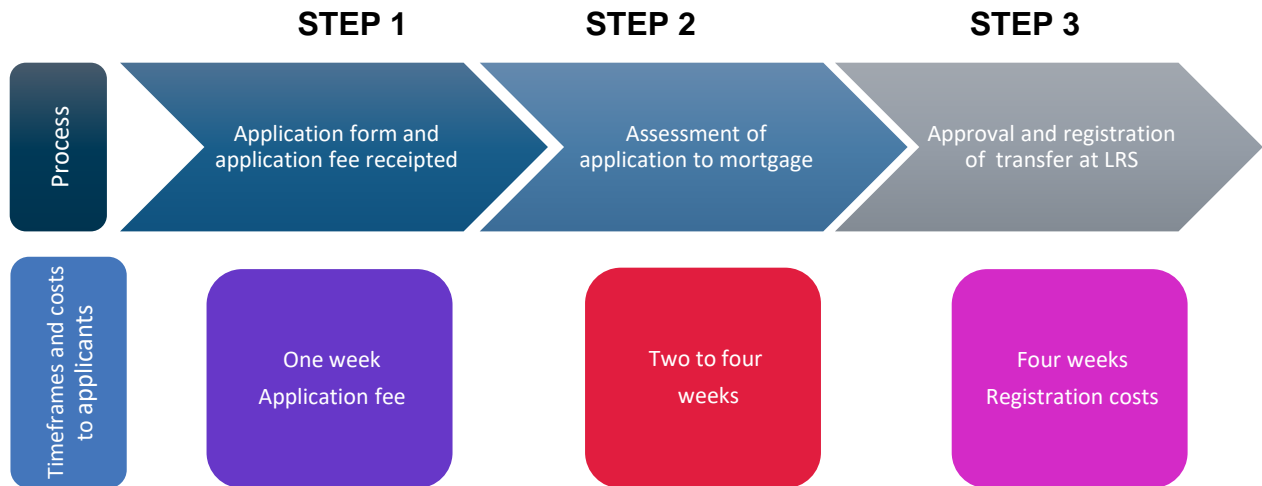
STEP 1

STEP 2

STEP 3

Process

Application form and application fee receipted

Assessment of application to mortgage

Approval and registration of transfer at LRS

Timeframes and costs to applicants

One week
Application fee

Two to four weeks

Four weeks
Registration costs